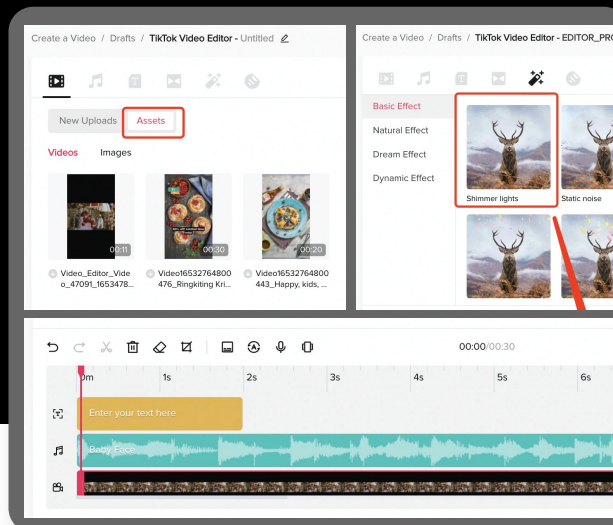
Create a Video / Drafts / TikTok Video Editor - Untitled

New Uploads Assets

Videos Images

00:11
Video_Editor_Video_47091_1653478...

00:30
Video16532764800476_Ringkiting Kri...

00:20
Video16532764800443_Happy, kids, ...

Create a Video / Drafts / TikTok Video Editor - EDITOR_PR

Basic Effect
Natural Effect
Dream Effect
Dynamic Effect

Shimmer lights
Static noise

00:00/00:30

0m 1s 2s 3s 4s 5s 6s

Enter your text here

Baby Face